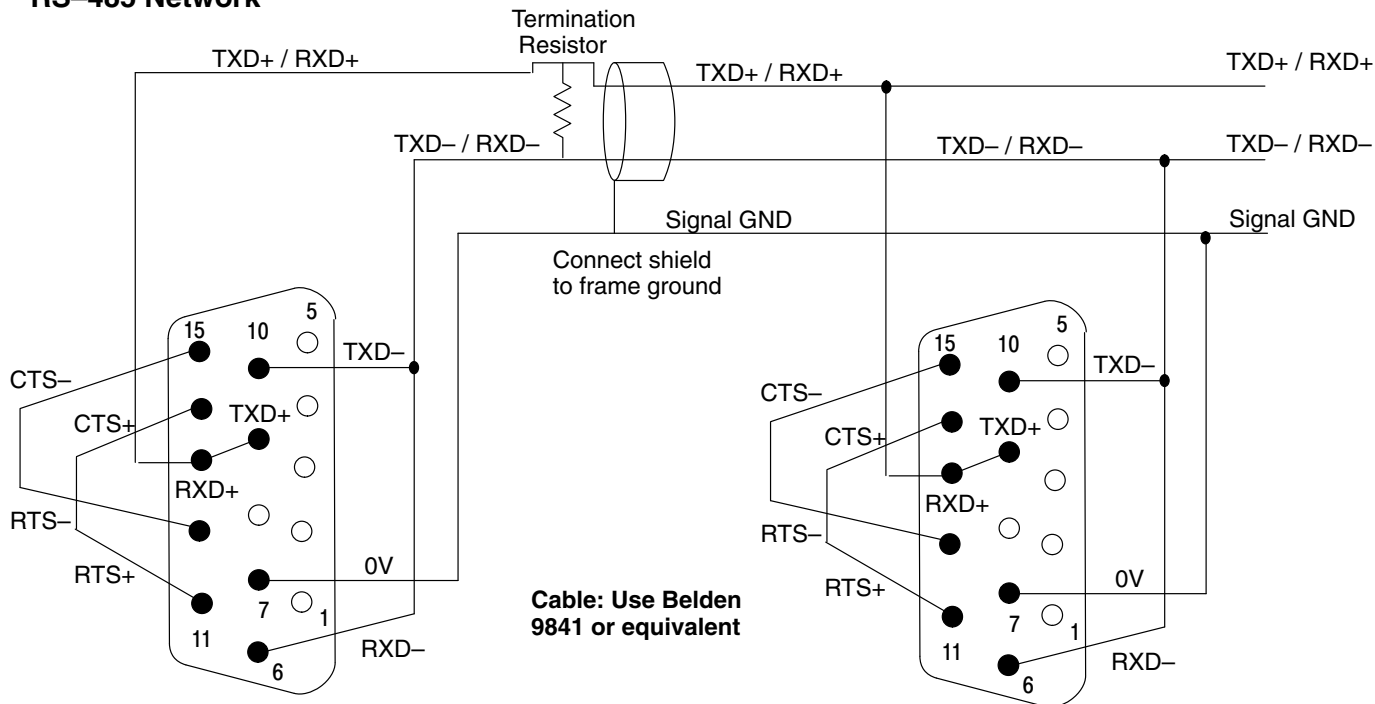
RS–485 Network

Termination Resistor

TXD+ / RXD+

TXD+ / RXD+

TXD+ / RXD+

TXD– / RXD–

TXD– / RXD–

TXD– / RXD–

Signal GND

Signal GND

Connect shield to frame ground

15
10
5
TXD–
CTS–
CTS+
TXD+
RXD+
RTS–
RTS+
0V
7
1
11
6
RXD–

Cable: Use Belden 9841 or equivalent

15
10
5
TXD–
CTS–
CTS+
TXD+
RXD+
RTS–
RTS+
0V
7
1
11
6
RXD–